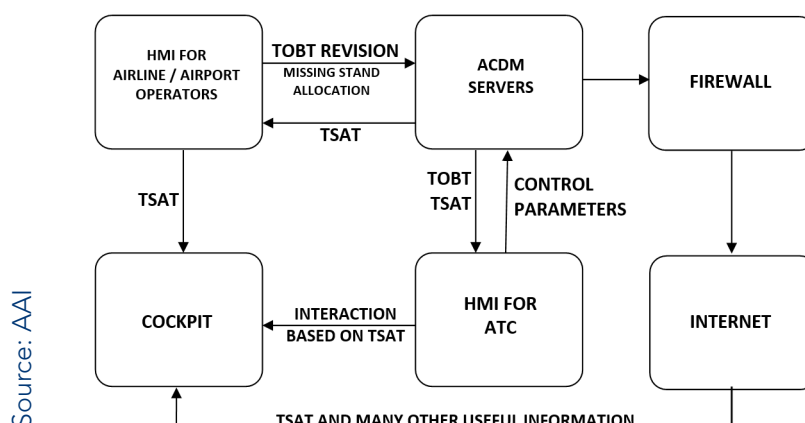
HMI FOR AIRLINE / AIRPORT OPERATORS

TOBT REVISION

MISSING STAND ALLOCATION

ACDM SERVERS

FIREWALL

TSAT

TSAT

TOBT TSAT

CONTROL PARAMETERS

COCKPIT

INTERACTION BASED ON TSAT

HMI FOR ATC

INTERNET

TSAT AND MANY OTHER USEFUL INFORMATION

Source: AAI